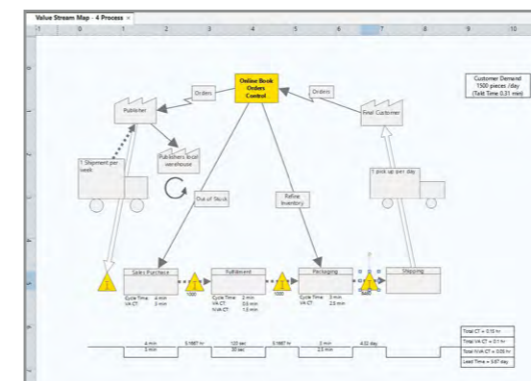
Value Stream Map - 4 Process ×

1 0 1 2 3 4 5 6 7 8 9 10

Online Book Orders Control

Orders

Orders

Customer Demand 1500 pieces /day (Takt Time 0.31 min)

Publisher

Final Customer

Publishers local warehouse

1 Shipment per week

1 pick up per day

Out of Stock

Refine Inventory

Sales Purchase

Fulfilment

Packaging

Shipping

Cycle Time 4 min
VA CT 3 min

1000

Cycle Time 2 min
VA CT 0.6 min
NVA CT 1.4 min

1000

Cycle Time 3 min
VA CT 2.6 min

1000

4 min
3 min

0.1667 hr

120 sec
30 sec

0.1667 hr

3 min
2.6 min

4.32 day

Total CT = 0.15 hr

Total VA CT = 0.1 hr

Total NVA CT = 0.05 hr

Lead Time = 9.87 day